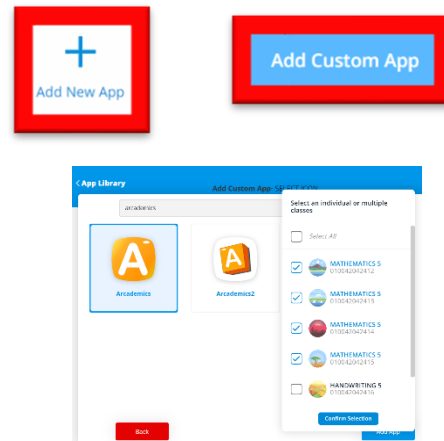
+
Add New App

Add Custom App

< App Library
Add Custom App - SELECT ICON
arcademics
Arcademics
Arcademics2
Select an individual or multiple classes
Select All
MATHEMATICS 5
010042042412
MATHEMATICS 5
010042042413
MATHEMATICS 5
010042042414
MATHEMATICS 5
010042012415
HANDWRITING 5
010042042416
Confirm Selection
Back
Add App